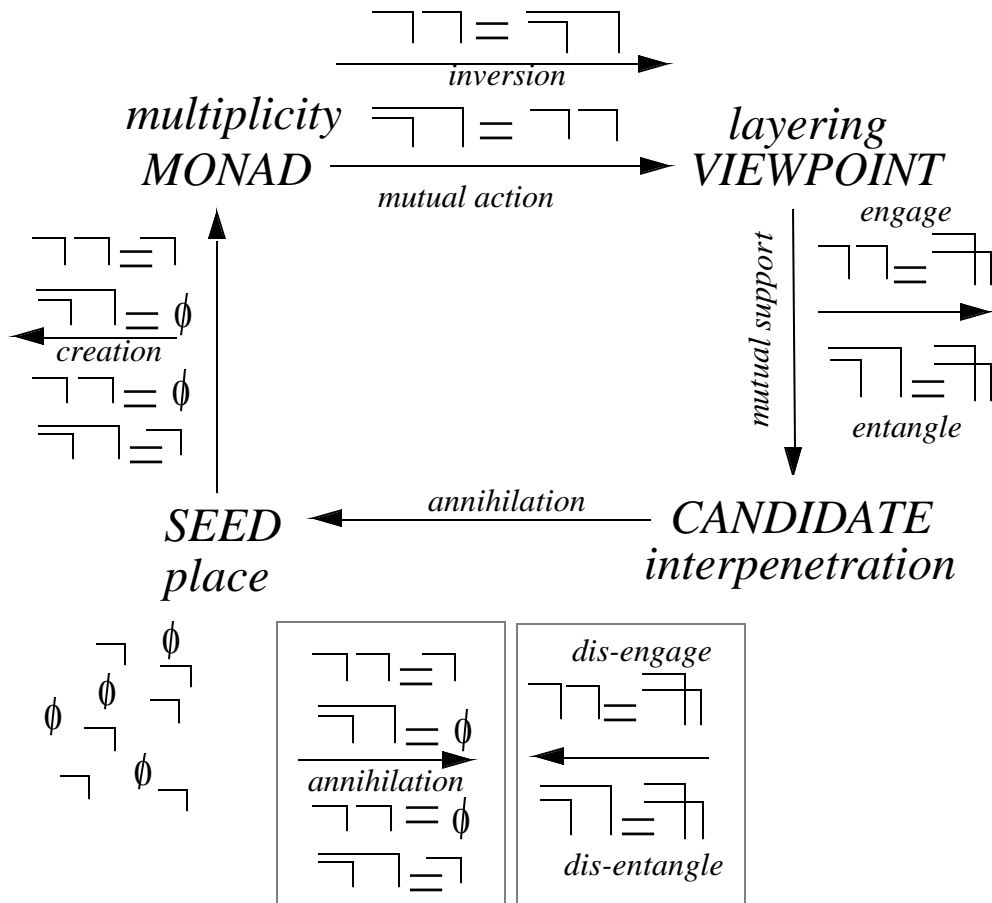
inversion

multiplicity
MONAD

mutual action

layering
VIEWPOINT

engage

mutual support

entangle

creation

$\emptyset$

$\emptyset$

annihilation

SEED
place

CANDIDATE
interpenetration

$\emptyset$ $\emptyset$ $\emptyset$ $\emptyset$

$\emptyset$

annihilation

$\emptyset$

dis-engage

dis-entangle